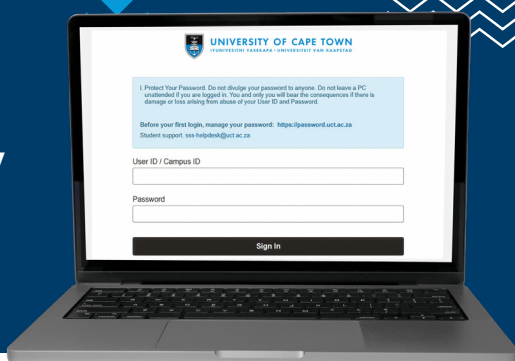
UNIVERSITY OF CAPE TOWN
IYUNIVESITHI YASEKAPA • UNIVERSITEIT VAN KAAPSTAD

I. Protect Your Password. Do not divulge your password to anyone. Do not leave a PC unattended if you are logged in. You and only you will bear the consequences if there is damage or loss arising from abuse of your User ID and Password.

Before your first login, manage your password: https://password.uct.ac.za
Student support: sss-helpdesk@uct.ac.za

User ID / Campus ID

Password

Sign In